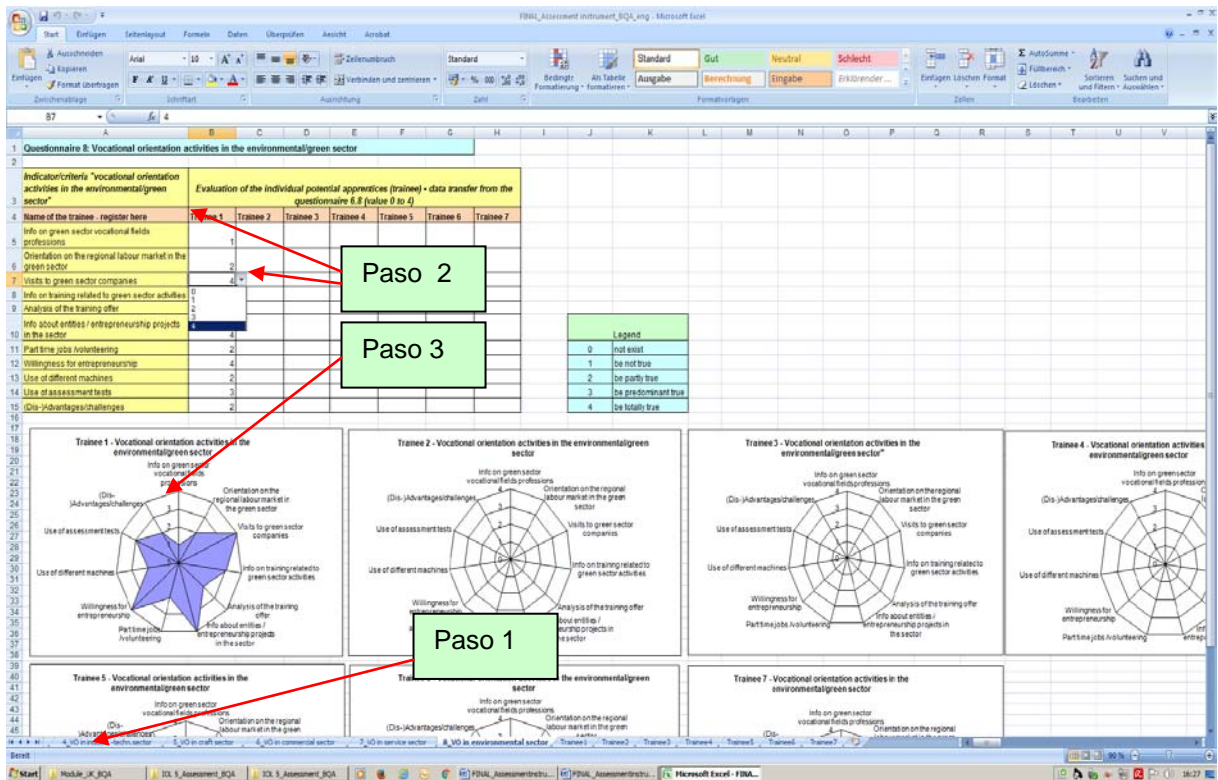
FINAL_Assessment instrument_BQA_eng - Microsoft Excel

Start Einfügen Seitenlayout Formeln Daten Überprüfen Ansicht Acrobat

Ausschneiden Kopieren Format übertragen Einfügen Zwischenablage Arial 10 Schriftart Zeilenumbruch Verbinden und zentrieren Ausrichtung Standard Zahl Bedingte Formatierung Als Tabelle formatieren Standard Gut Neutral Schlecht Ausgabe Berechnung Eingabe Erklärender... Formatvorlagen Einfügen Löschen Format Zellen AutoSumme Füllbereich Löschen Sortieren und Filtern Suchen und Auswählen Bearbeiten

B7 $f_x$ 4

Questionnaire 8: Vocational orientation activities in the environmental/green sector

| Indicator/criteria "vocational orientation activities in the environmental/green sector" | Evaluation of the individual potential apprentices (trainee) - data transfer from the questionnaire 6.8 (value 0 to 4) | | | | | | |
|---|---|---|---|---|---|---|---|
| Name of the trainee - register here | Trainee 1 | Trainee 2 | Trainee 3 | Trainee 4 | Trainee 5 | Trainee 6 | Trainee 7 |
| Info on green sector vocational fields professions | 1 | | | | | | |
| Orientation on the regional labour market in the green sector | 2 | | | | | | |
| Visits to green sector companies | 4 | | | | | | |
| Info on training related to green sector activities | | | | | | | |
| Analysis of the training offer | | | | | | | |
| Info about entities / entrepreneurship projects in the sector | 4 | | | | | | |
| Part time jobs /volunteering | 2 | | | | | | |
| Willingness for entrepreneurship | 4 | | | | | | |
| Use of different machines | 2 | | | | | | |
| Use of assessment tests | 3 | | | | | | |
| (Dis-)Advantages/challenges | 2 | | | | | | |

0 1 2 3 4

Paso 2

Paso 3

| Legend | |
|---|---|
| 0 | not exist |
| 1 | be not true |
| 2 | be partly true |
| 3 | be predominant true |
| 4 | be totally true |

Trainee 1 - Vocational orientation activities in the environmental/green sector
Info on green sector vocational fields professions
Orientation on the regional labour market in the green sector
Visits to green sector companies
Info on training related to green sector activities
Analysis of the training offer
Info about entities / entrepreneurship projects in the sector
Part time jobs /volunteering
Willingness for entrepreneurship
Use of different machines
Use of assessment tests
(Dis-)Advantages/challenges

Trainee 2 - Vocational orientation activities in the environmental/green sector

Trainee 3 - Vocational orientation activities in the environmental/green sector"

Trainee 4 - Vocational orientation activities in the environmental/green sector

Paso 1

Trainee 5 - Vocational orientation activities in the environmental/green sector

Trainee 7 - Vocational orientation activities in the environmental/green sector

4_VO in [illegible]-techn sector 5_VO in craft sector 6_VO in commercial sector 7_VO in service sector 8_VO in environmental sector Trainee1 Trainee2 Trainee3 Trainee4 Trainee5 Trainee6 Trainee7

Bereit 90 %

Start Module_2K_BQA IOL 5_Assessment_BQA IOL 5_Assessment_BQA FINAL_Assessmentinstru... FINAL_Assessmentinstru... Microsoft Excel - FINA... 16:27